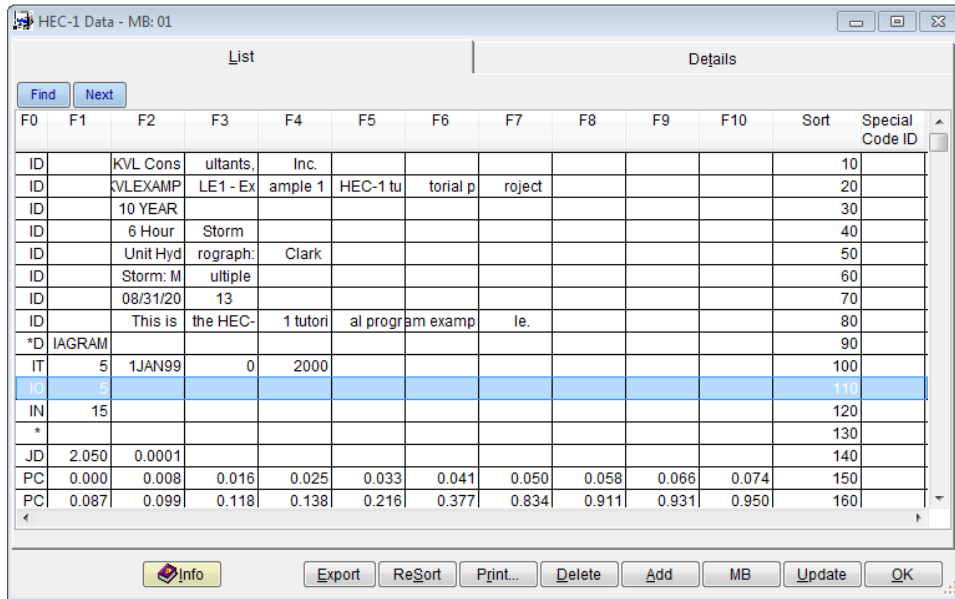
HEC-1 Data - MB: 01

List

Details

Find Next

| F0 | F1 | F2 | F3 | F4 | F5 | F6 | F7 | F8 | F9 | F10 | Sort | Special Code ID |
|---|---|---|---|---|---|---|---|---|---|---|---|---|
| ID | | KVL Cons | ultants, | Inc. | | | | | | | 10 | |
| ID | | KVLEXAMP | LE1 - Ex | ample 1 | HEC-1 tu | torial p | roject | | | | 20 | |
| ID | | 10 YEAR | | | | | | | | | 30 | |
| ID | | 6 Hour | Storm | | | | | | | | 40 | |
| ID | | Unit Hyd | rograph: | Clark | | | | | | | 50 | |
| ID | | Storm: M | ultiple | | | | | | | | 60 | |
| ID | | 08/31/20 | 13 | | | | | | | | 70 | |
| ID | | This is | the HEC- | 1 tutori | al program examp | | le. | | | | 80 | |
| *D | IAGRAM | | | | | | | | | | 90 | |
| IT | 5 | 1JAN99 | 0 | 2000 | | | | | | | 100 | |
| IO | 5 | | | | | | | | | | 110 | |
| IN | 15 | | | | | | | | | | 120 | |
| * | | | | | | | | | | | 130 | |
| JD | 2.050 | 0.0001 | | | | | | | | | 140 | |
| PC | 0.000 | 0.008 | 0.016 | 0.025 | 0.033 | 0.041 | 0.050 | 0.058 | 0.066 | 0.074 | 150 | |
| PC | 0.087 | 0.099 | 0.118 | 0.138 | 0.216 | 0.377 | 0.834 | 0.911 | 0.931 | 0.950 | 160 | |

Info Export ReSort Print... Delete Add MB Update OK